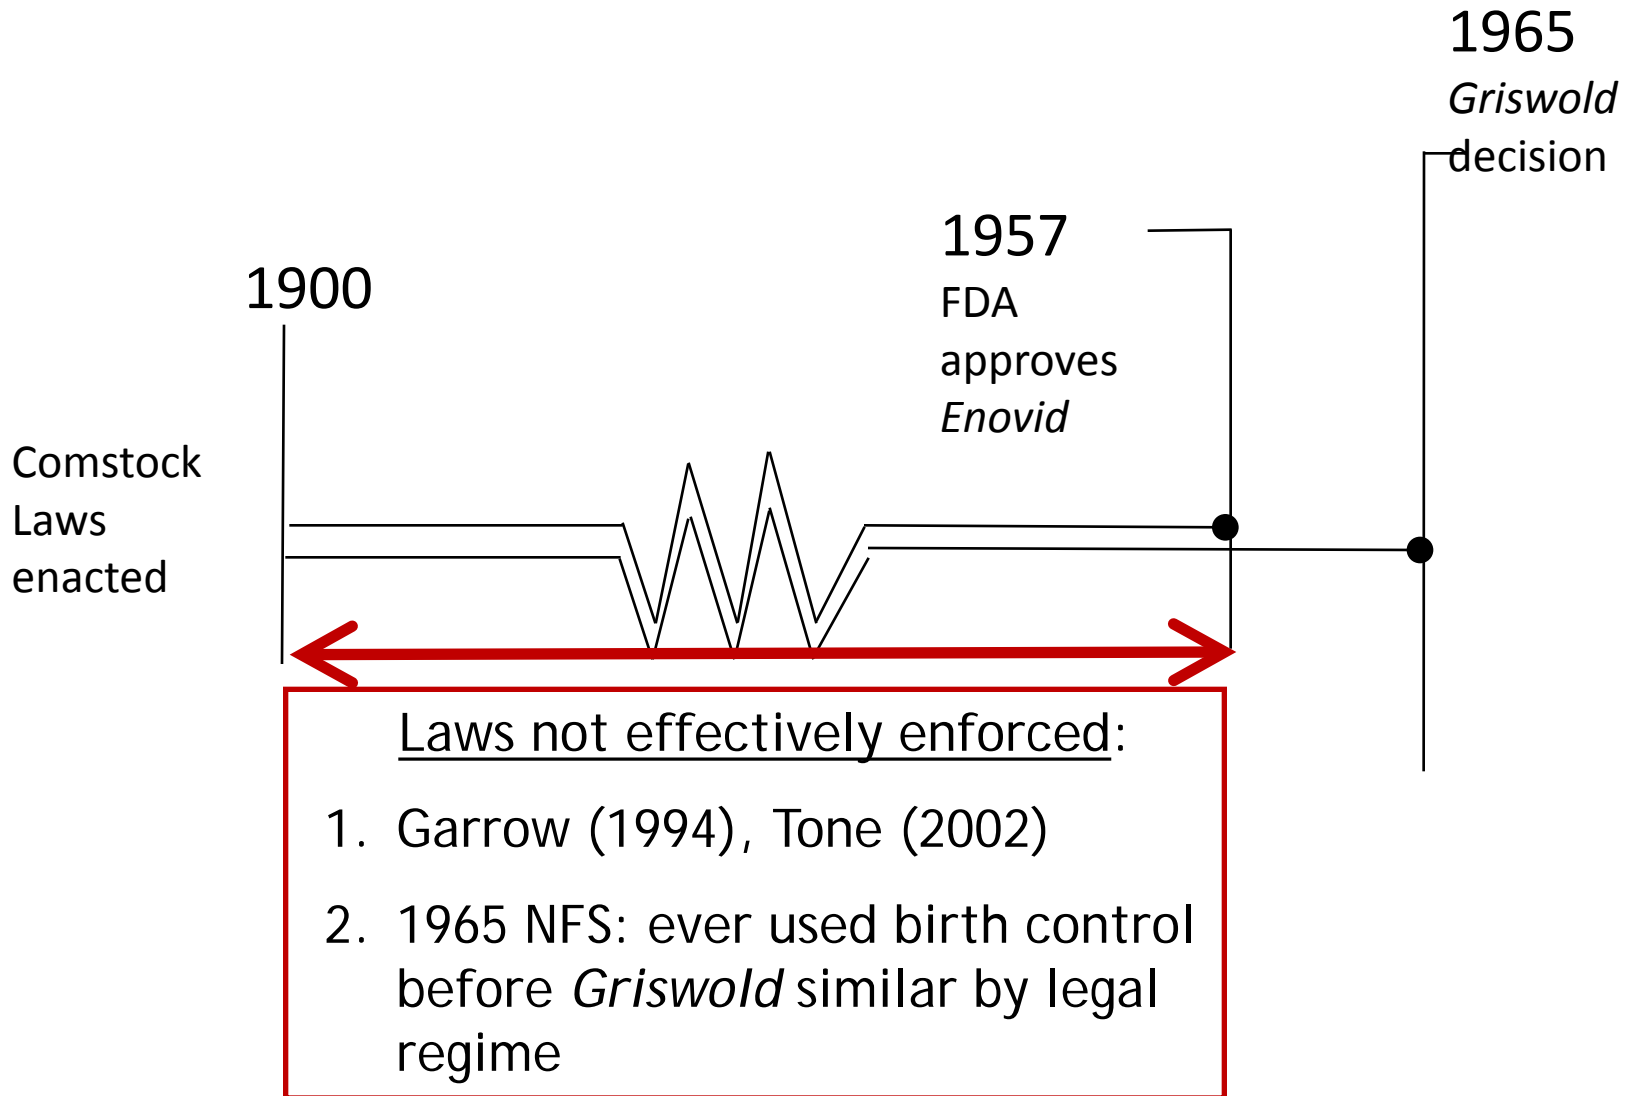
1965
Griswold decision

1957
FDA approves Enovid

1900

Comstock Laws enacted

Laws not effectively enforced:

1. Garrow (1994), Tone (2002)

2. 1965 NFS: ever used birth control before Griswold similar by legal regime